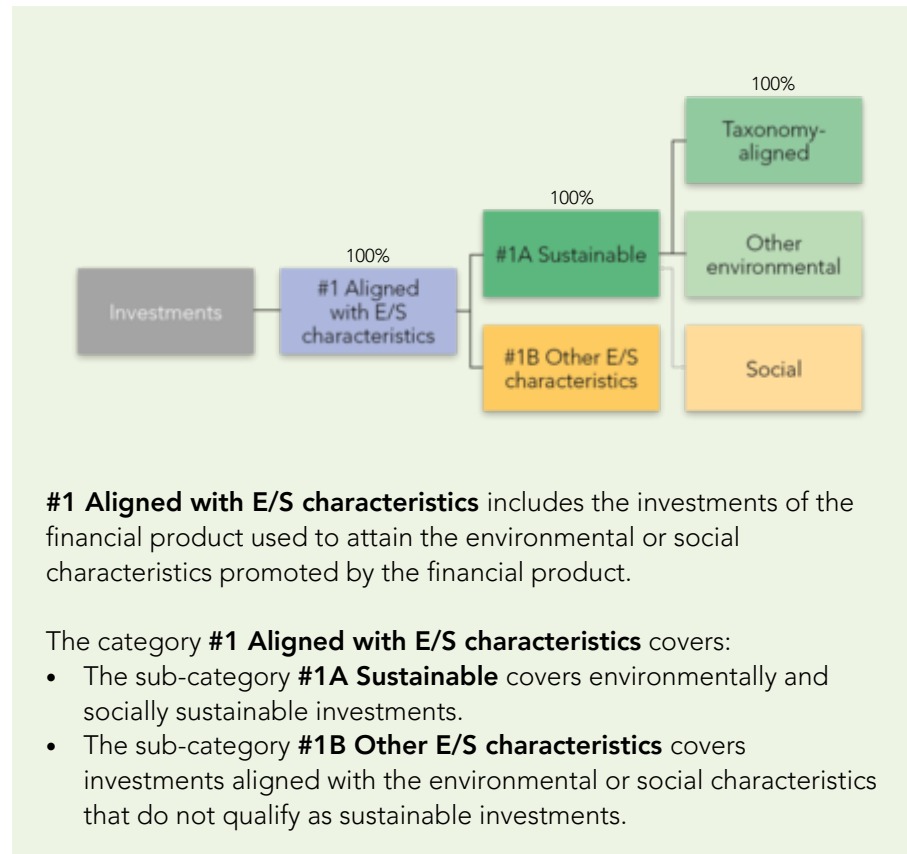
100%

Taxonomy-aligned

100%

#1A Sustainable

Other environmental

100%

Investments

#1 Aligned with E/S characteristics

#1B Other E/S characteristics

Social

**#1 Aligned with E/S characteristics** includes the investments of the financial product used to attain the environmental or social characteristics promoted by the financial product.

The category **#1 Aligned with E/S characteristics** covers:
- The sub-category **#1A Sustainable** covers environmentally and socially sustainable investments.
- The sub-category **#1B Other E/S characteristics** covers investments aligned with the environmental or social characteristics that do not qualify as sustainable investments.